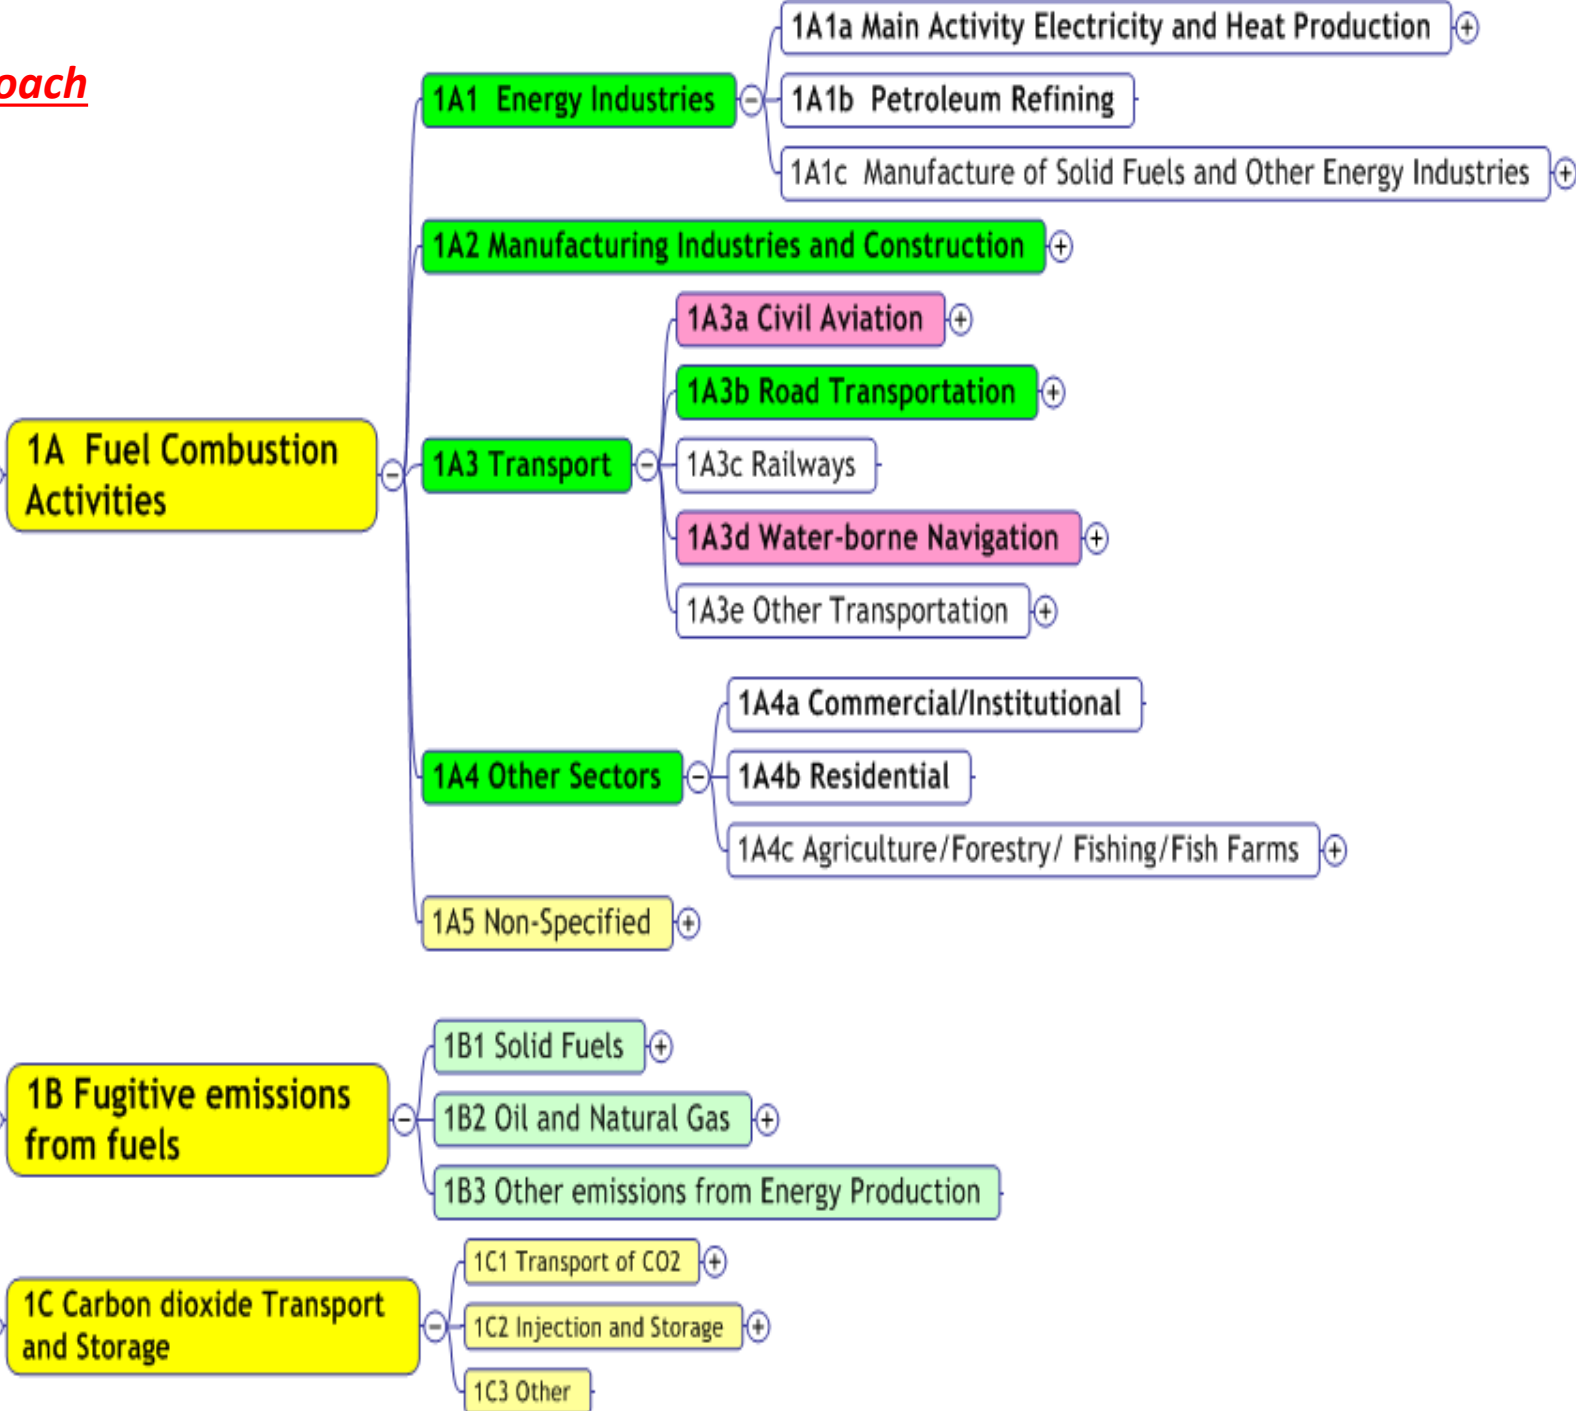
oach

1A Fuel Combustion Activities

1A1 Energy Industries

1A1a Main Activity Electricity and Heat Production

1A1b Petroleum Refining

1A1c Manufacture of Solid Fuels and Other Energy Industries

1A2 Manufacturing Industries and Construction

1A3 Transport

1A3a Civil Aviation

1A3b Road Transportation

1A3c Railways

1A3d Water-borne Navigation

1A3e Other Transportation

1A4 Other Sectors

1A4a Commercial/Institutional

1A4b Residential

1A4c Agriculture/Forestry/ Fishing/Fish Farms

1A5 Non-Specified

1B Fugitive emissions from fuels

1B1 Solid Fuels

1B2 Oil and Natural Gas

1B3 Other emissions from Energy Production

1C Carbon dioxide Transport and Storage

1C1 Transport of CO2

1C2 Injection and Storage

1C3 Other